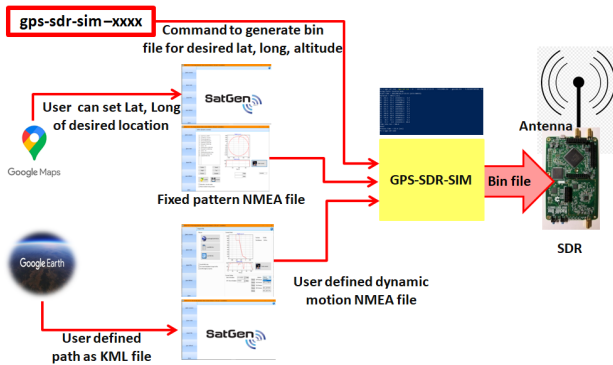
gps-sdr-sim –xxxx

Command to generate bin file for desired lat, long, altitude

User can set Lat, Long of desired location

Google Maps

SatGen

Fixed pattern NMEA file

GPS-SDR-SIM

Bin file

Antenna

SDR

Google Earth

User defined dynamic motion NMEA file

User defined path as KML file

SatGen